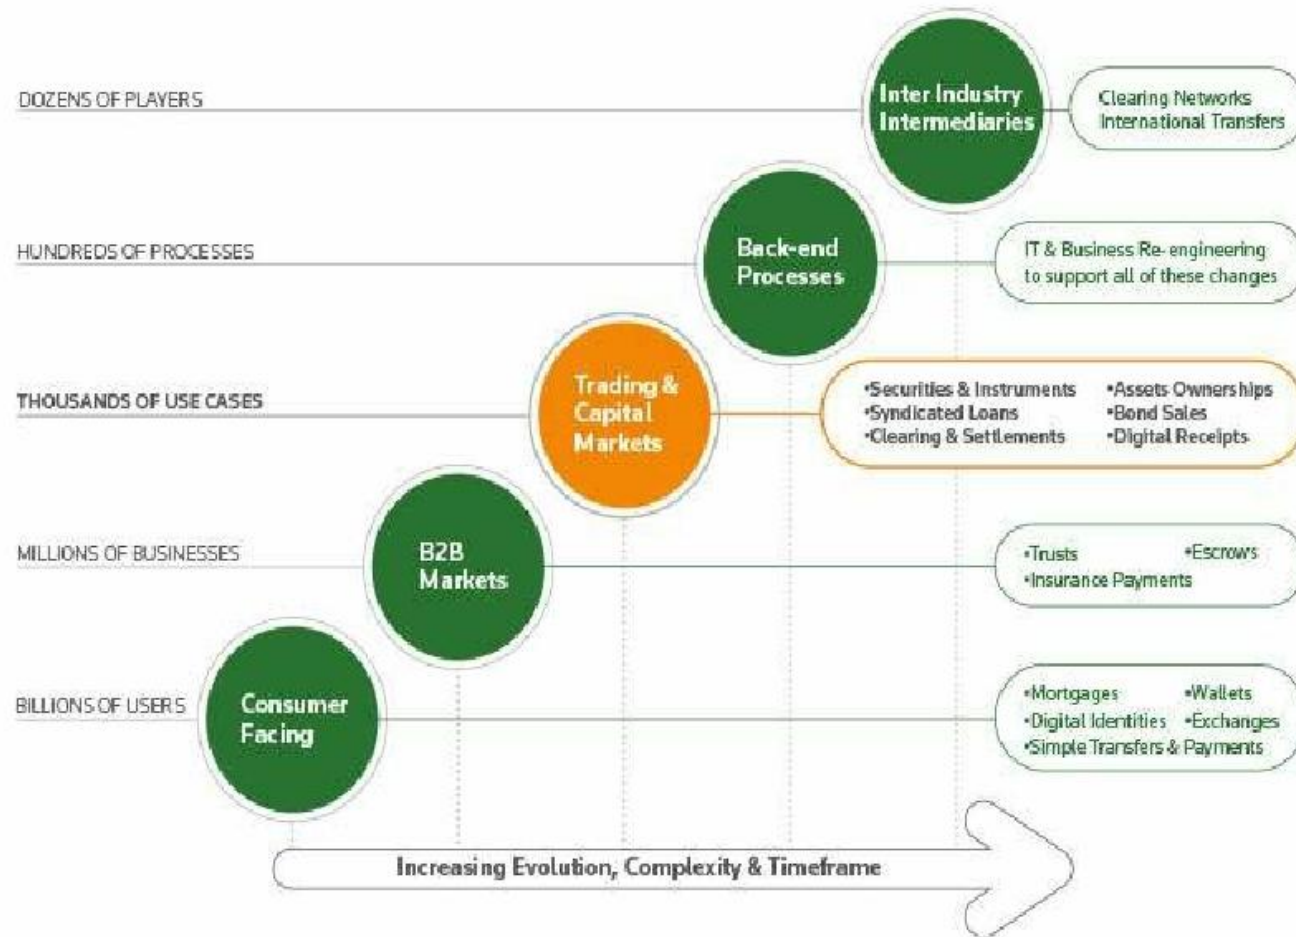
DOZENS OF PLAYERS

Inter Industry Intermediaries

Clearing Networks
International Transfers

HUNDREDS OF PROCESSES

Back-end Processes

IT & Business Re-engineering to support all of these changes

THOUSANDS OF USE CASES

Trading & Capital Markets

•Securities & Instruments
•Syndicated Loans
•Clearing & Settlements
•Assets Ownerships
•Bond Sales
•Digital Receipts

MILLIONS OF BUSINESSES

B2B Markets

•Trusts
•Escrows
•Insurance Payments

BILLIONS OF USERS

Consumer Facing

•Mortgages
•Wallets
•Digital Identities
•Exchanges
•Simple Transfers & Payments

Increasing Evolution, Complexity & Timeframe